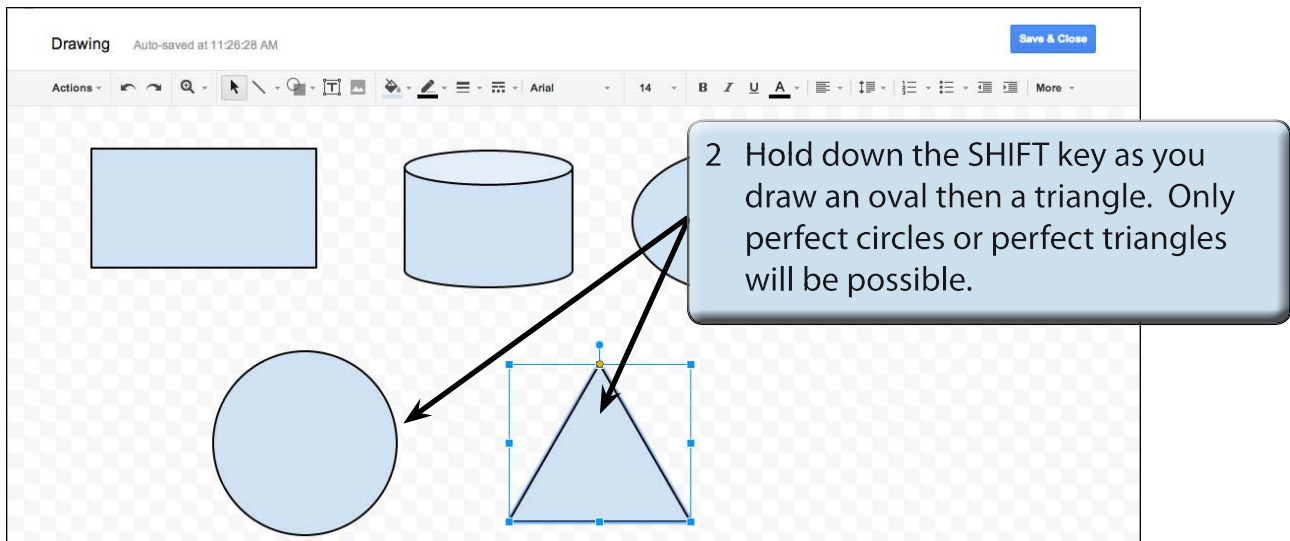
Drawing Auto-saved at 11:26:28 AM

Save & Close

Actions Arial 14 B I U A More

2 Hold down the SHIFT key as you draw an oval then a triangle. Only perfect circles or perfect triangles will be possible.